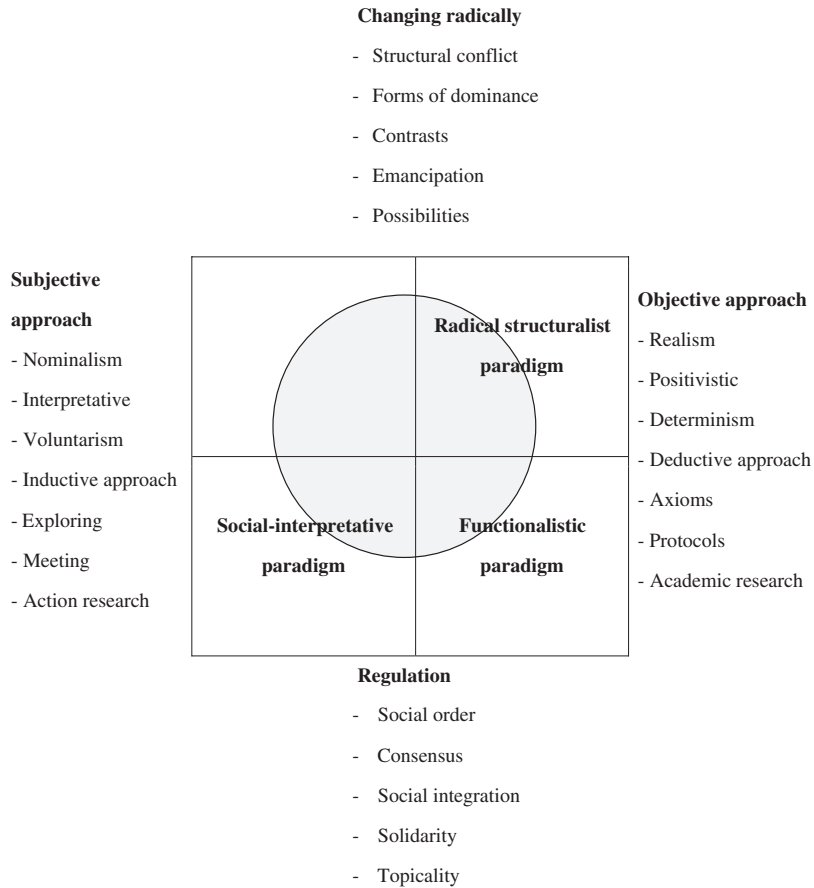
**Changing radically**

- Structural conflict
- Forms of dominance
- Contrasts
- Emancipation
- Possibilities

**Subjective approach**

- Nominalism
- Interpretative
- Voluntarism
- Inductive approach
- Exploring
- Meeting
- Action research

**Radical structuralist paradigm**

**Social-interpretative paradigm**

**Functionalistic paradigm**

**Objective approach**

- Realism
- Positivistic
- Determinism
- Deductive approach
- Axioms
- Protocols
- Academic research

**Regulation**

- Social order
- Consensus
- Social integration
- Solidarity
- Topicality